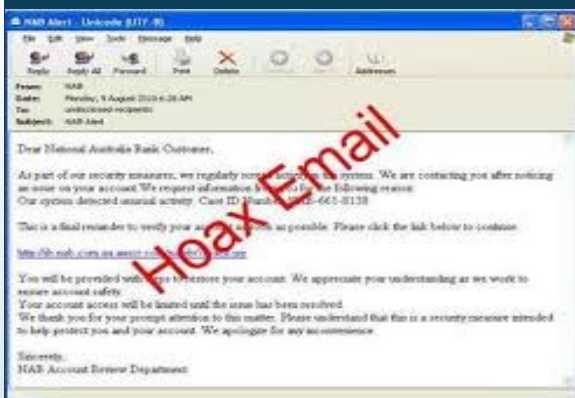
NAB Alert - Unicode (UTF-8)

File Edit View Tools Message Help

Reply Reply All Forward Print Delete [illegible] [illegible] Addresses

From: NAB
Date: Monday, 9 August 2010 6:28 AM
To: undisclosed recipients
Subject: NAB Alert

Hoax Email

Dear National Australia Bank Customer,

As part of our security measures, we regularly screen activity in our system. We are contacting you after noticing an issue on your account. We request information from you for the following reason:
Our system detected unusual activity. Case ID Number: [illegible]-661-8138

This is a final reminder to verify your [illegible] as possible. Please click the link below to continue:

http://ib.nab.com.au.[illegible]

You will be provided with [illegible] to restore your account. We appreciate your understanding as we work to ensure account safety.
Your account access will be limited until the issue has been resolved.
We thank you for your prompt attention to this matter. Please understand that this is a security measure intended to help protect you and your account. We apologize for any inconvenience.

Sincerely,
NAB Account Review Department